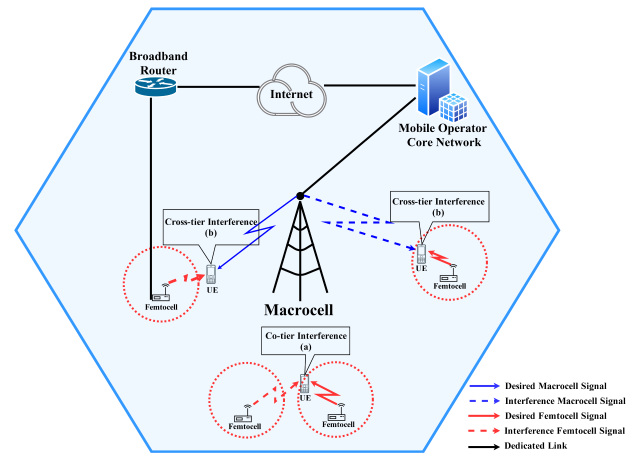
Broadband Router

Internet

Mobile Operator Core Network

Cross-tier Interference (b)

Cross-tier Interference (b)

UE

UE

Femtocell

Femtocell

Macrocell

Co-tier Interference (a)

UE

Femtocell

Femtocell

Desired Macrocell Signal
Interference Macrocell Signal
Desired Femtocell Signal
Interference Femtocell Signal
Dedicated Link